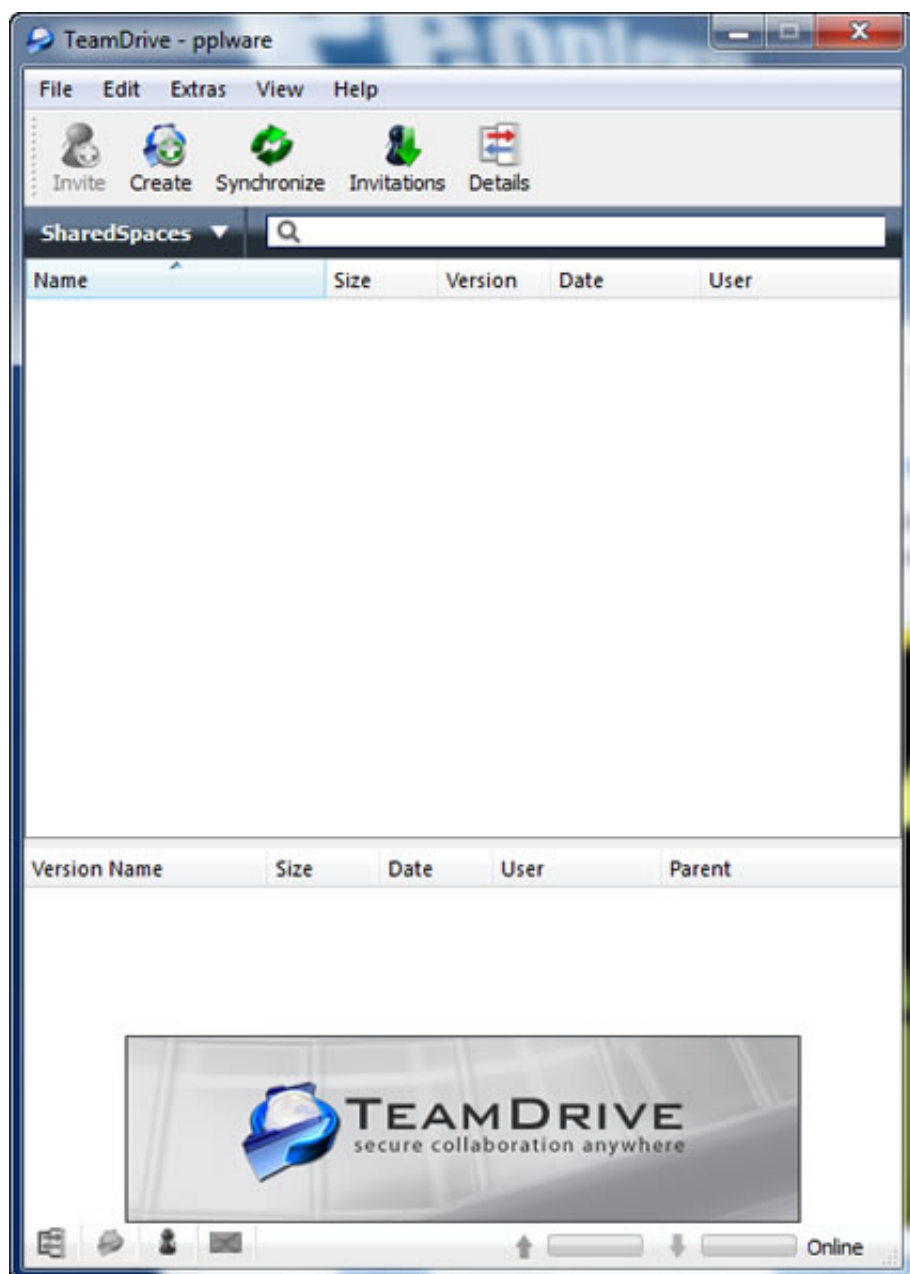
TeamDrive - pplware

File Edit Extras View Help

Invite Create Synchronize Invitations Details

SharedSpaces

| Name | Size | Version | Date | User |
|---|---|---|---|---|

| Version Name | Size | Date | User | Parent |
|---|---|---|---|---|

TEAMDRIVE
secure collaboration anywhere

Online